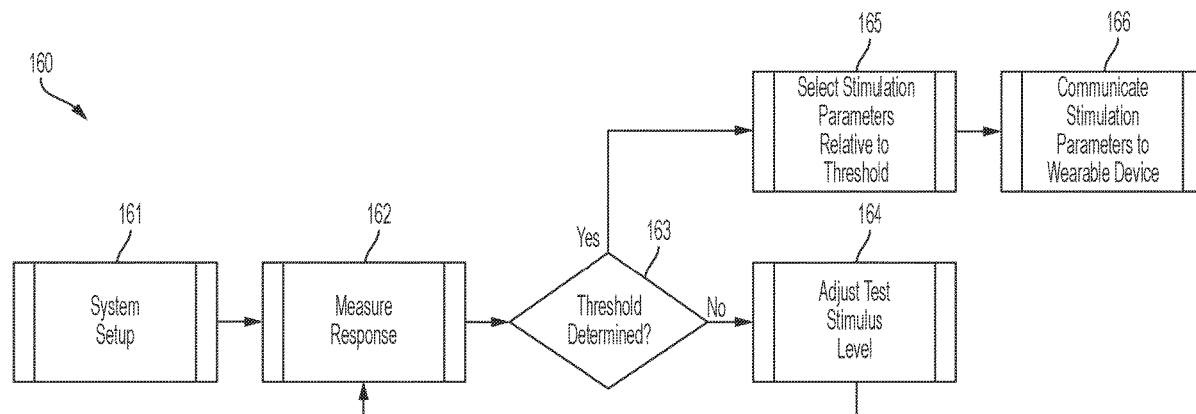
160

165

Select Stimulation Parameters Relative to Threshold

166

Communicate Stimulation Parameters to Wearable Device

161

System Setup

162

Measure Response

Yes

163

Threshold Determined?

No

164

Adjust Test Stimulus Level